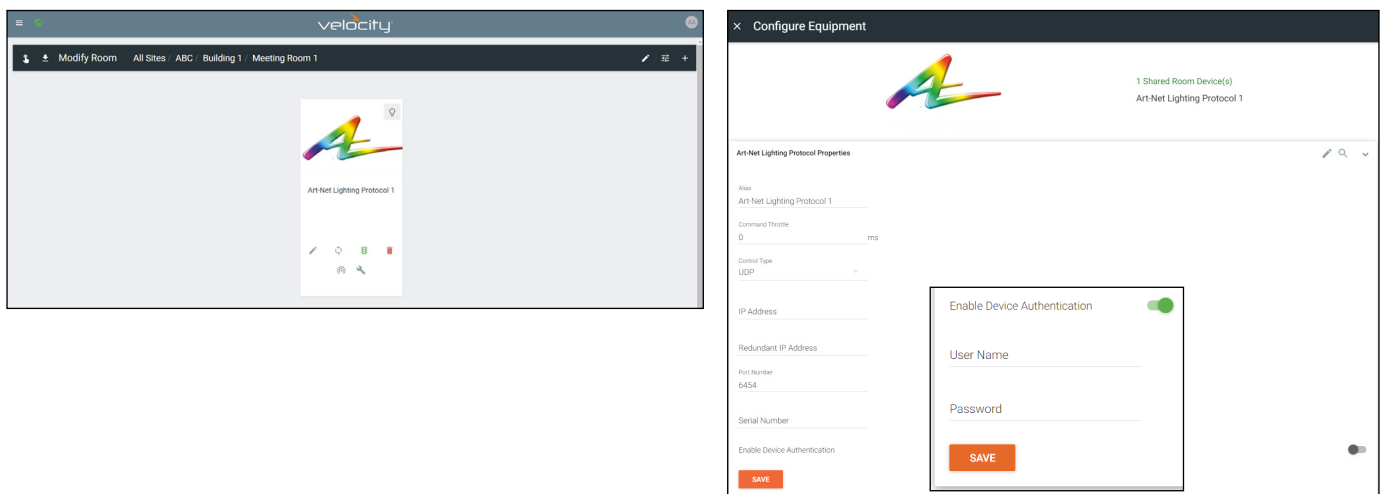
velocity

Modify Room All Sites / ABC / Building 1 / Meeting Room 1

Art-Net Lighting Protocol 1

Configure Equipment

1 Shared Room Device(s)
Art-Net Lighting Protocol 1

Art-Net Lighting Protocol Properties

Alias
Art-Net Lighting Protocol 1

Command Throttle
0 ms

Control Type
UDP

IP Address

Redundant IP Address

Port Number
6454

Serial Number

Enable Device Authentication

SAVE

Enable Device Authentication

User Name

Password

SAVE